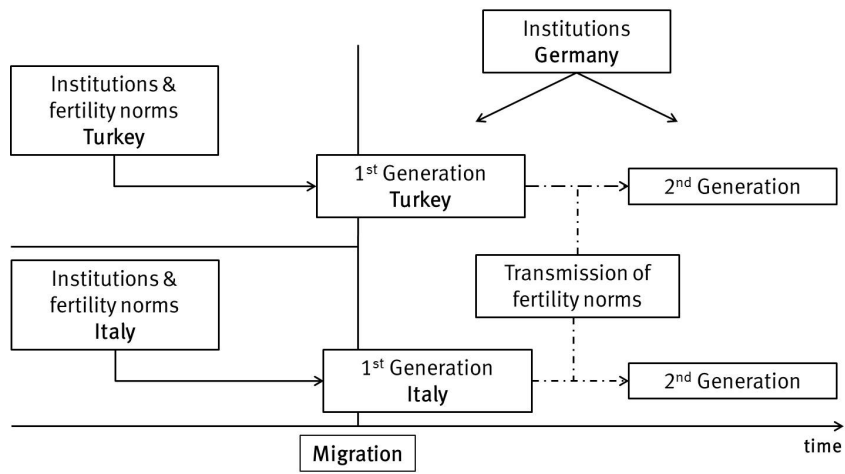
Institutions
Germany

Institutions &
fertility norms
Turkey

1$^{st}$ Generation
Turkey

2$^{nd}$ Generation

Transmission of
fertility norms

Institutions &
fertility norms
Italy

1$^{st}$ Generation
Italy

2$^{nd}$ Generation

time

Migration